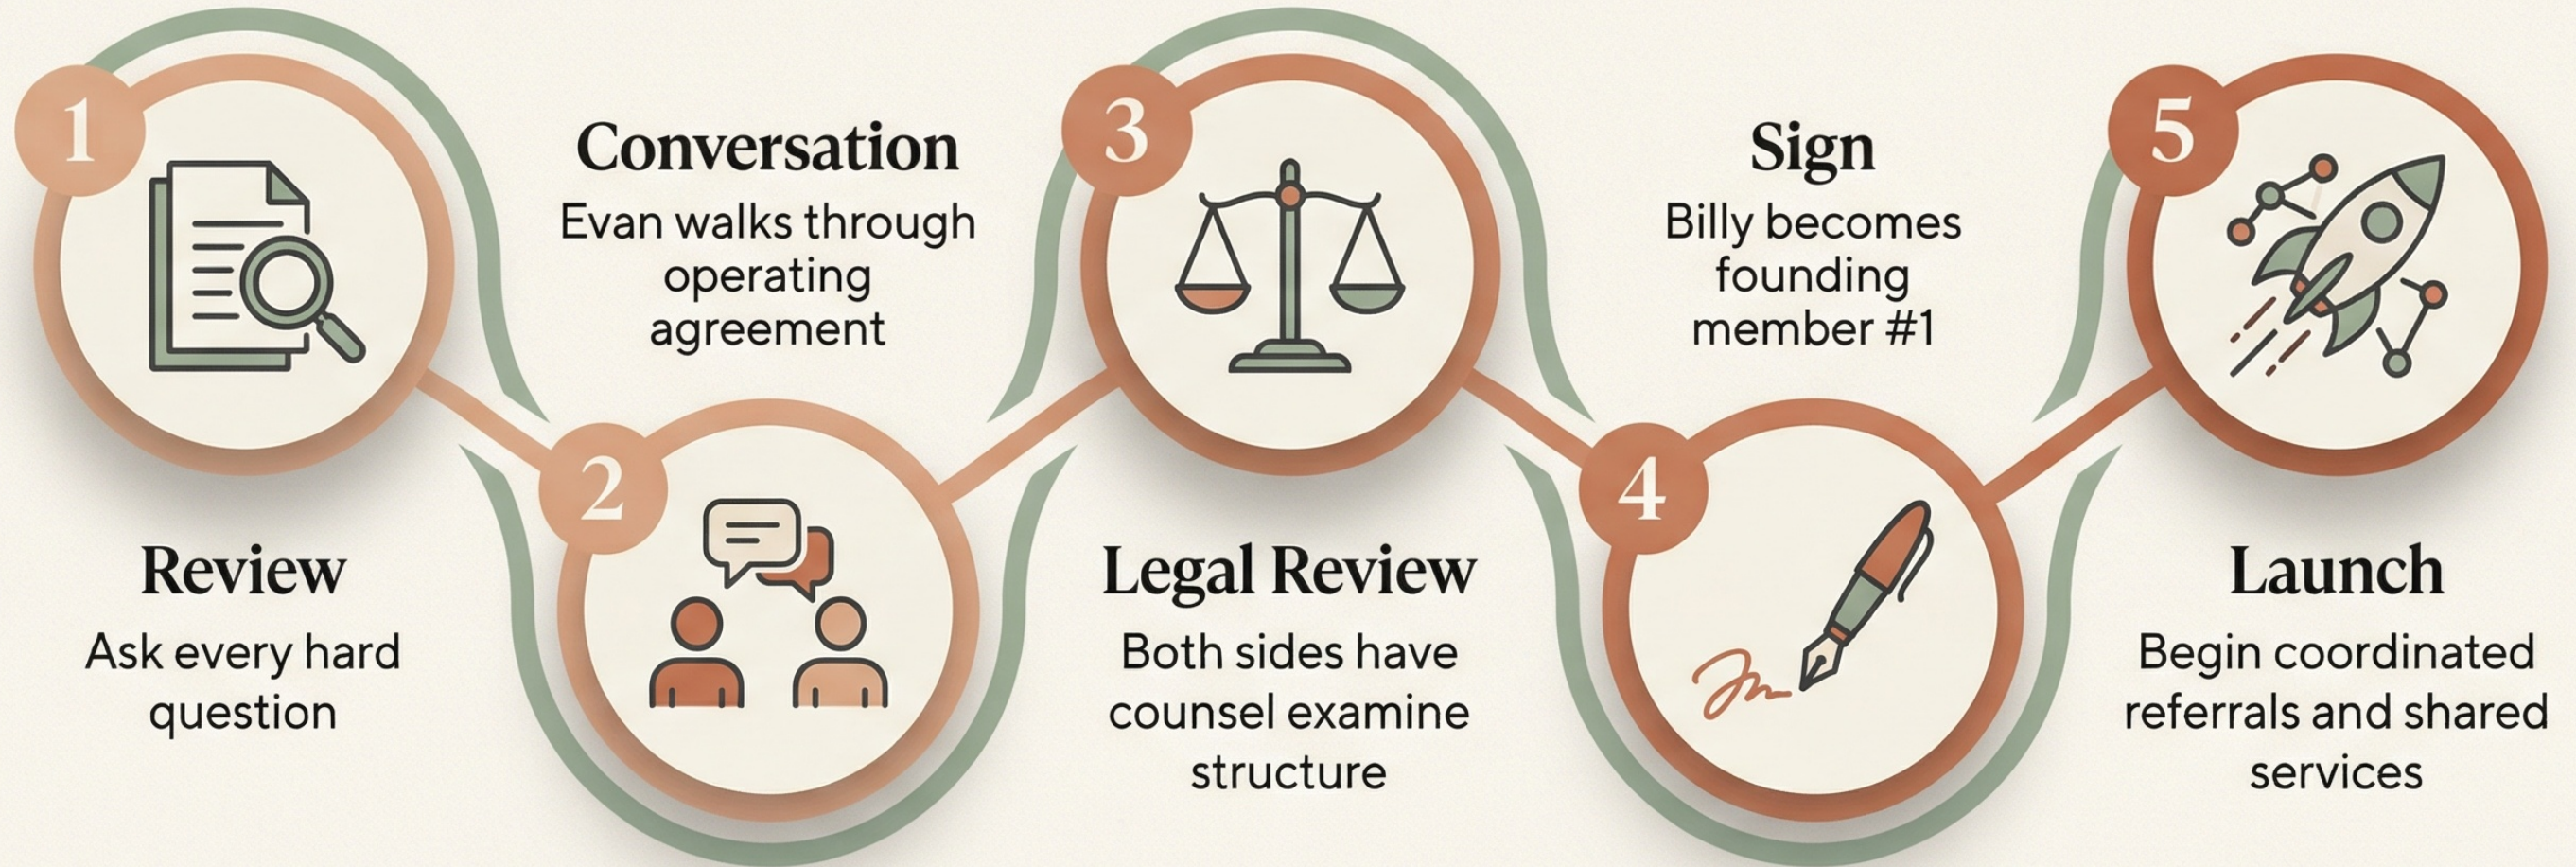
1

Review

Ask every hard question

2

Conversation

Evan walks through operating agreement

3

Legal Review

Both sides have counsel examine structure

4

Sign

Billy becomes founding member #1

5

Launch

Begin coordinated referrals and shared services